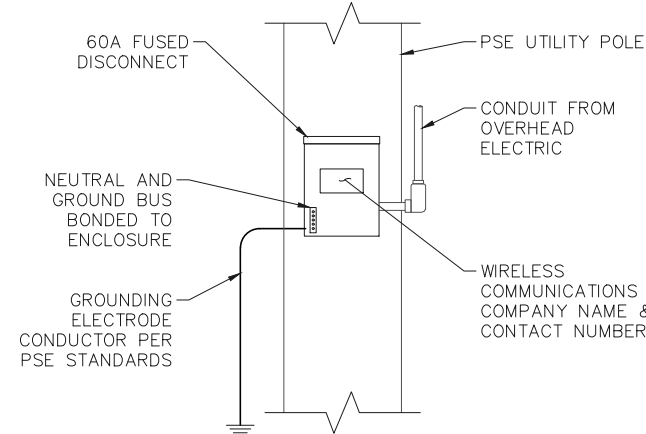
60A FUSED DISCONNECT

PSE UTILITY POLE

CONDUIT FROM OVERHEAD ELECTRIC

NEUTRAL AND GROUND BUS BONDED TO ENCLOSURE

GROUNDING ELECTRODE CONDUCTOR PER PSE STANDARDS

WIRELESS COMMUNICATIONS COMPANY NAME & CONTACT NUMBER